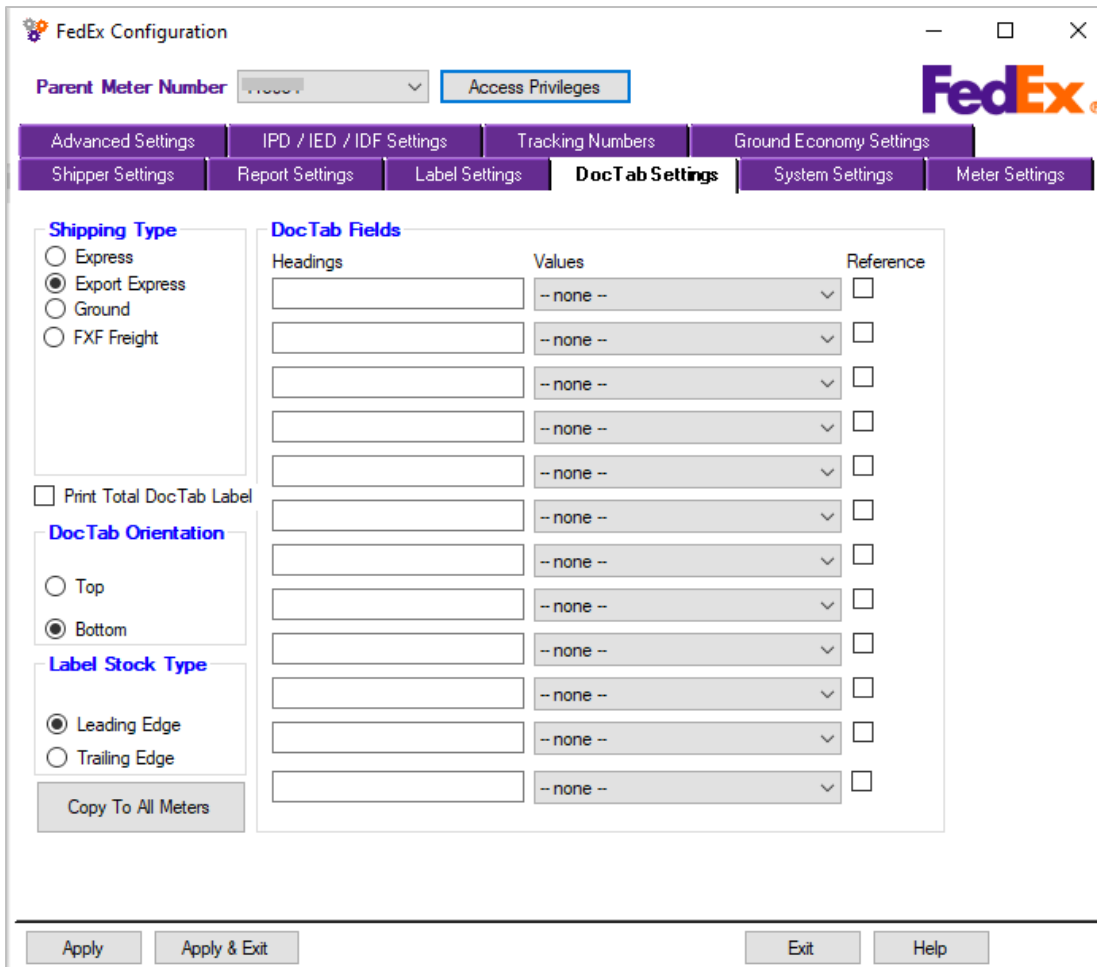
FedEx Configuration

Parent Meter Number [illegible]

Access Privileges

FedEx

Advanced Settings | IPD / IED / IDF Settings | Tracking Numbers | Ground Economy Settings
Shipper Settings | Report Settings | Label Settings | DocTab Settings | System Settings | Meter Settings

Shipping Type
Express
Export Express
Ground
FXF Freight

Print Total DocTab Label

DocTab Orientation
Top
Bottom

Label Stock Type
Leading Edge
Trailing Edge

Copy To All Meters

DocTab Fields
Headings
Values
Reference
-- none --
-- none --
-- none --
-- none --
-- none --
-- none --
-- none --
-- none --
-- none --
-- none --
-- none --
-- none --

Apply
Apply & Exit
Exit
Help